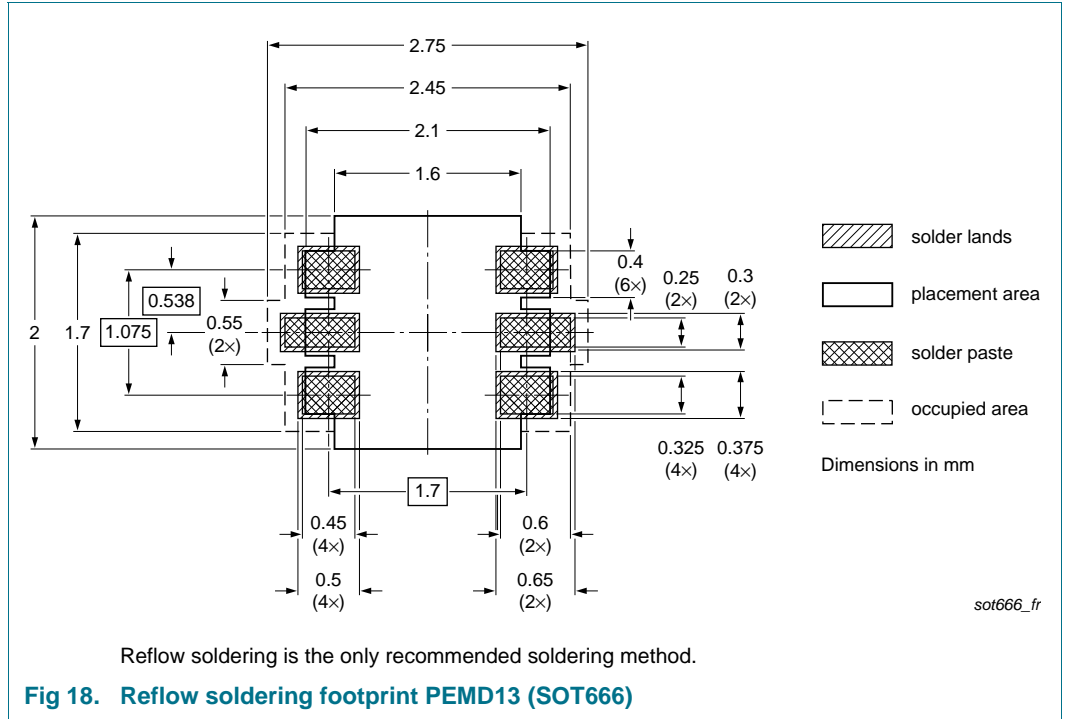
2.75

2.45

2.1

1.6

0.4
(6×)

0.25
(2×)

0.3
(2×)

0.538

2

1.7

1.075

0.55
(2×)

0.325
(4×)

0.375
(4×)

1.7

0.45
(4×)

0.6
(2×)

0.5
(4×)

0.65
(2×)

solder lands

placement area

solder paste

occupied area

Dimensions in mm

sot666_fr

Reflow soldering is the only recommended soldering method.

Fig 18. Reflow soldering footprint PEMD13 (SOT666)